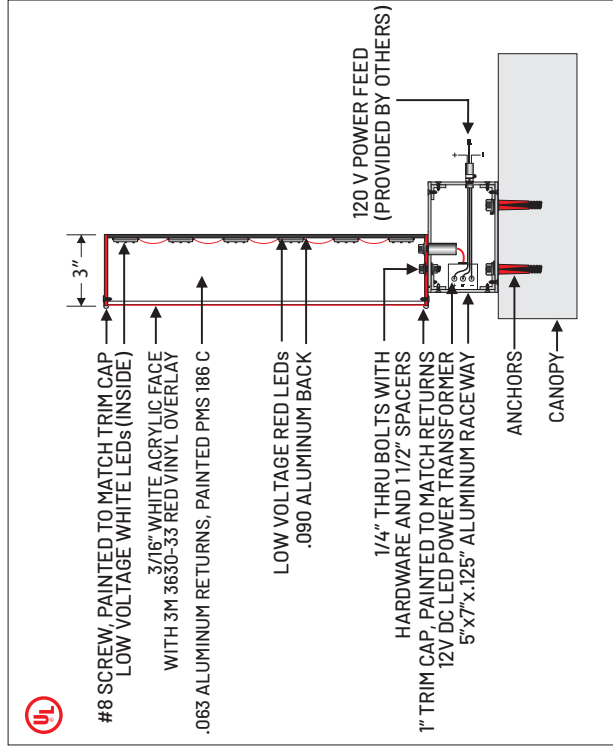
120 V POWER FEED
(PROVIDED BY OTHERS)

3"

#8 SCREW, PAINTED TO MATCH TRIM CAP
LOW VOLTAGE WHITE LEDs (INSIDE)

3/16" WHITE ACRYLIC FACE
WITH 3M 3630-33 RED VINYL OVERLAY

.063 ALUMINUM RETURNS, PAINTED PMS 186 C

LOW VOLTAGE RED LEDs
.090 ALUMINUM BACK

1/4" THRU BOLTS WITH
HARDWARE AND 1 1/2" SPACERS

1" TRIM CAP, PAINTED TO MATCH RETURNS
12V DC LED POWER TRANSFORMER
5"x7"x.125" ALUMINUM RACEWAY

ANCHORS

CANOPY

UL